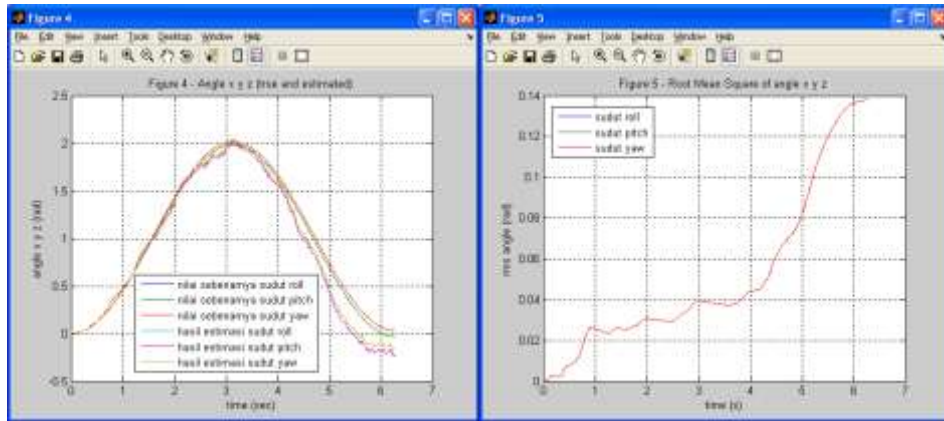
Figure 4

File Edit View Insert Tools Desktop Window Help

Figure 4 - Angle x y z (true and estimated)

2.5
2
1.5
1
0.5
0
-0.5

angle x y z (rad)

0 1 2 3 4 5 6 7

time (sec)

nilai sebenarnya sudut roll
nilai sebenarnya sudut pitch
nilai sebenarnya sudut yaw
hasil estimasi sudut roll
hasil estimasi sudut pitch
hasil estimasi sudut yaw

Figure 5

File Edit View Insert Tools Desktop Window Help

Figure 5 - Root Mean Square of angle x y z

0.14
0.12
0.1
0.08
0.06
0.04
0.02
0

rms angle (rad)

0 1 2 3 4 5 6 7

time (s)

sudut roll
sudut pitch
sudut yaw